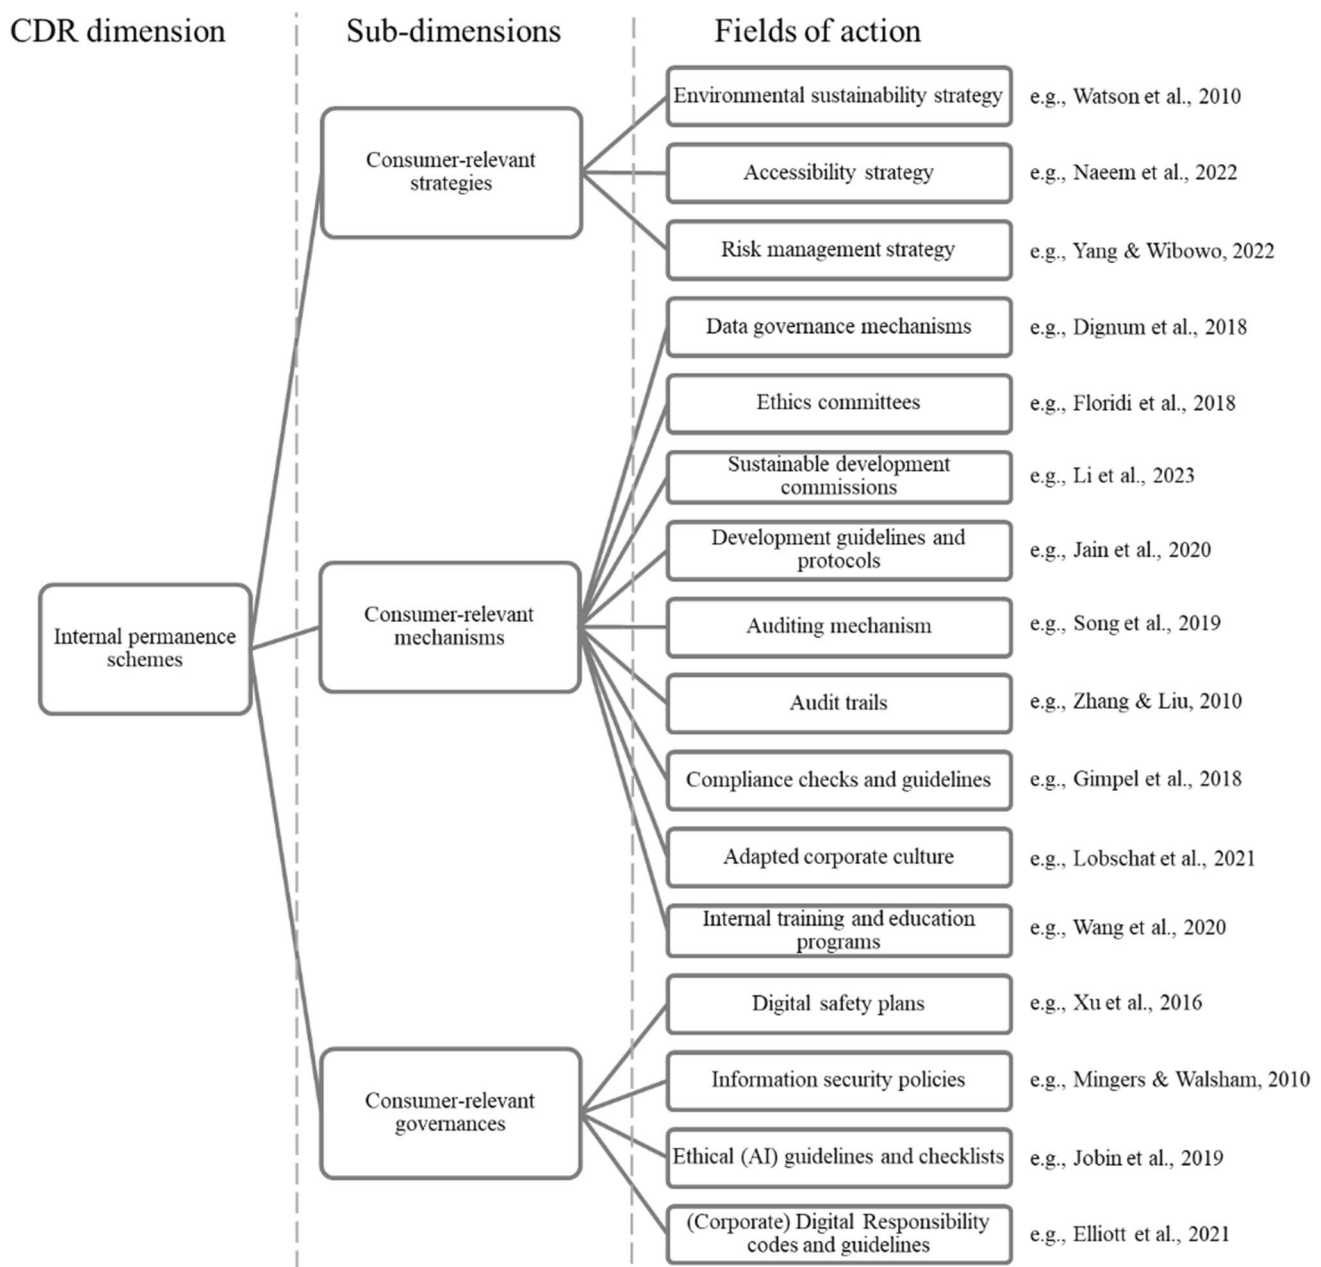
CDR dimension

Sub-dimensions

Fields of action

Internal permanence schemes

Consumer-relevant strategies

Environmental sustainability strategy e.g., Watson et al., 2010

Accessibility strategy e.g., Naeem et al., 2022

Risk management strategy e.g., Yang & Wibowo, 2022

Consumer-relevant mechanisms

Data governance mechanisms e.g., Dignum et al., 2018

Ethics committees e.g., Floridi et al., 2018

Sustainable development commissions e.g., Li et al., 2023

Development guidelines and protocols e.g., Jain et al., 2020

Auditing mechanism e.g., Song et al., 2019

Audit trails e.g., Zhang & Liu, 2010

Compliance checks and guidelines e.g., Gimpel et al., 2018

Adapted corporate culture e.g., Lobschat et al., 2021

Internal training and education programs e.g., Wang et al., 2020

Consumer-relevant governances

Digital safety plans e.g., Xu et al., 2016

Information security policies e.g., Mingers & Walsham, 2010

Ethical (AI) guidelines and checklists e.g., Jobin et al., 2019

(Corporate) Digital Responsibility codes and guidelines e.g., Elliott et al., 2021